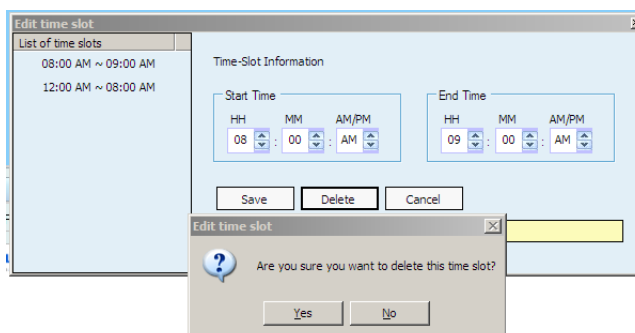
Edit time slot

List of time slots

08:00 AM ~ 09:00 AM

12:00 AM ~ 08:00 AM

Time-Slot Information

Start Time

HH 08 : MM 00 : AM/PM AM

End Time

HH 09 : MM 00 : AM/PM AM

Save

Delete

Cancel

Edit time slot

Are you sure you want to delete this time slot?

Yes

No